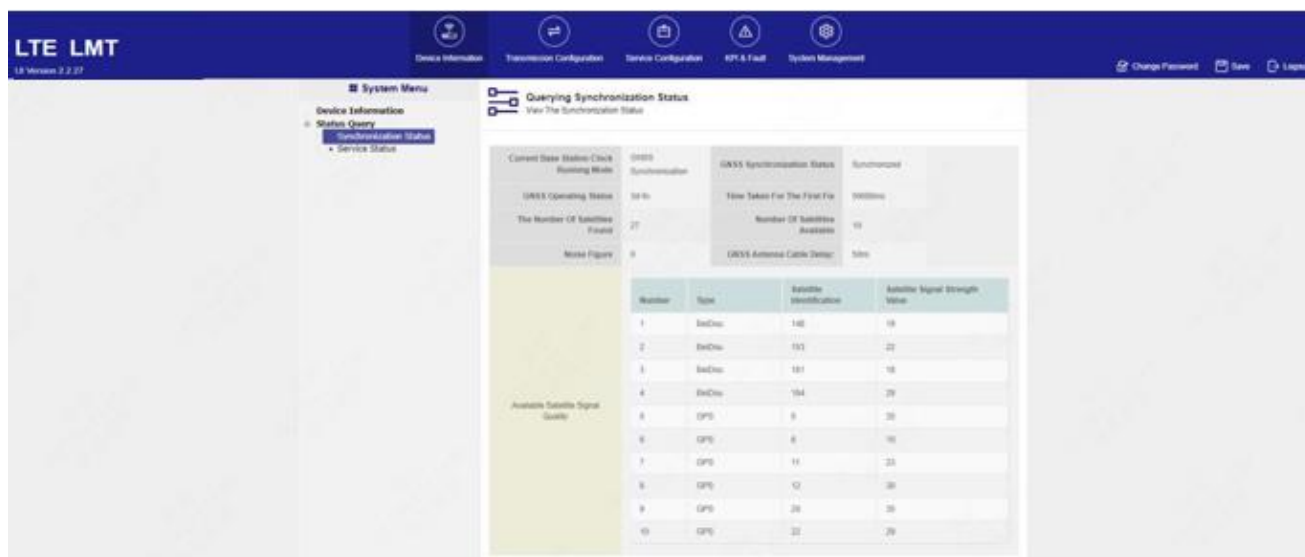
LTE LMT
UI Version 2.2.27

Device Information
Transmission Configuration
Service Configuration
KPI & Fault
System Management

Change Password
Save
Logout

System Menu
Device Information
Status Query
Synchronization Status
Service Status

Querying Synchronization Status
View The Synchronization Status

| Current Base Station Clock Running Mode | GNSS Synchronization | GNSS Synchronization Status | Synchronized |
|---|---|---|---|
| GNSS Operating Status | 3d fix | Time Taken For The First Fix | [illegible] |
| The Number Of Satellites Found | 27 | Number Of Satellites Available | 10 |
| Noise Figure | 0 | GNSS Antenna Cable Delay | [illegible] |

Available Satellite Signal Quality

| Number | Type | Satellite Identification | Satellite Signal Strength Value |
|---|---|---|---|
| 1 | BeiDou | 148 | 19 |
| 2 | BeiDou | 153 | 22 |
| 3 | BeiDou | 161 | 18 |
| 4 | BeiDou | 164 | 29 |
| 5 | GPS | 5 | 25 |
| 6 | GPS | 6 | 16 |
| 7 | GPS | 11 | 23 |
| 8 | GPS | 12 | 30 |
| 9 | GPS | 24 | 35 |
| 10 | GPS | 22 | 29 |